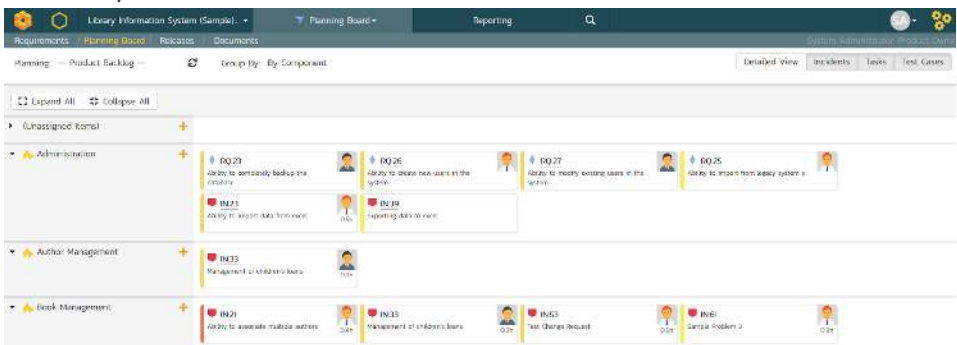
Library Information System (Sample)... ▾
Planning Board ▾
Reporting
SA ▾

Requirements / Planning Board / Releases / Documents
System Administrator Product Owner

Planning: -- Product Backlog --
Group By: By Component
Detailed View
Incidents
Tasks
Test Cases

Expand All
Collapse All

(Unassigned Items)

Administration
RQ:23
Ability to completely backup the catalog
RQ:26
Ability to create new users in the system
RQ:27
Ability to modify existing users in the system
RQ:25
Ability to import from legacy system a
IN:23
Ability to import data from excel
0.0h
IN:39
Exporting data to excel

Author Management
IN:33
Management of children's loans
0.0h

Book Management
IN:21
Ability to associate multiple authors
0.0h
IN:33
Management of children's loans
0.0h
IN:53
Test Change Request
0.0h
IN:61
Sample Problem 3
0.0h